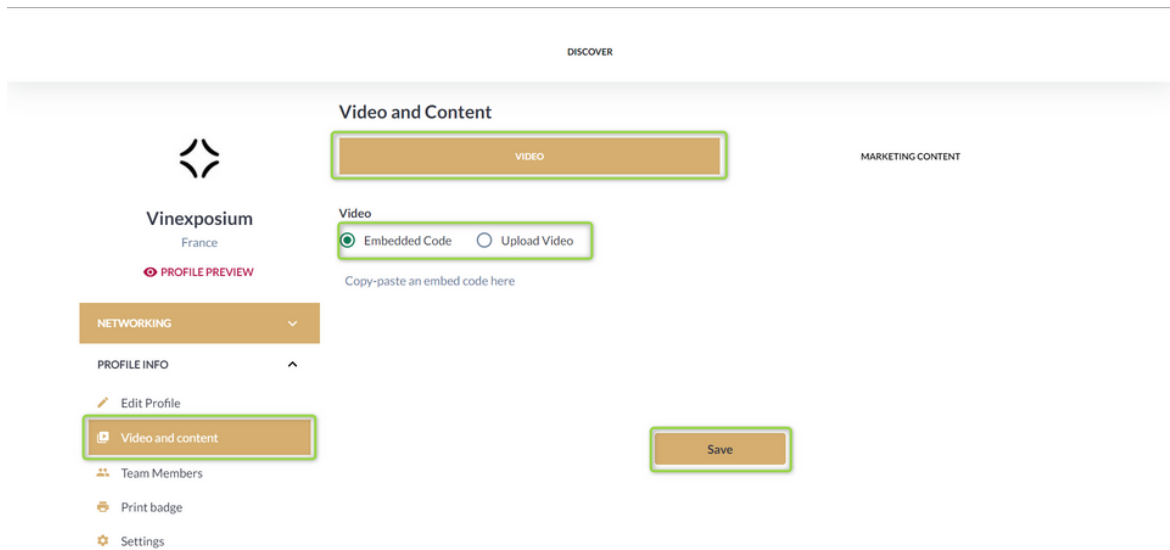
DISCOVER

Vinexposium
France
PROFILE PREVIEW

NETWORKING

PROFILE INFO

Edit Profile

Video and content

Team Members

Print badge

Settings

Video and Content

VIDEO

MARKETING CONTENT

Video

Embedded Code

Upload Video

Copy-paste an embed code here

Save